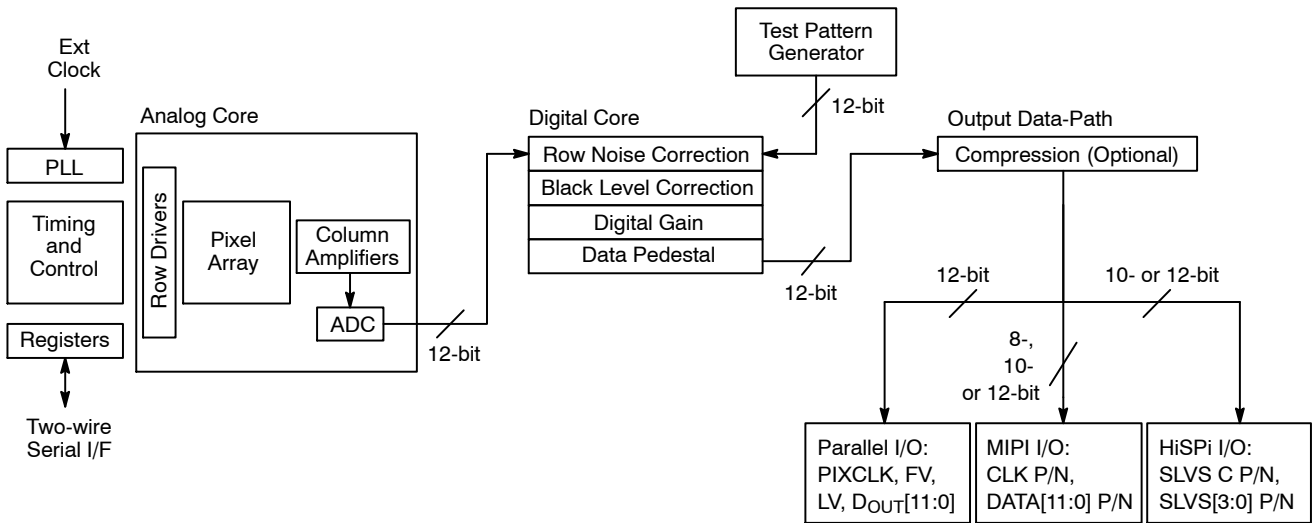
Ext Clock

PLL

Timing and Control

Registers

Two-wire Serial I/F

Analog Core

Row Drivers

Pixel Array

Column Amplifiers

ADC

12-bit

Digital Core

Row Noise Correction

Black Level Correction

Digital Gain

Data Pedestal

12-bit

Test Pattern Generator

12-bit

Output Data-Path

Compression (Optional)

12-bit

10- or 12-bit

8-, 10- or 12-bit

Parallel I/O: PIXCLK, FV, LV, $D_{OUT}[11:0]$

MIPI I/O: CLK P/N, DATA[11:0] P/N

HiSPi I/O: SLVS C P/N, SLVS[3:0] P/N